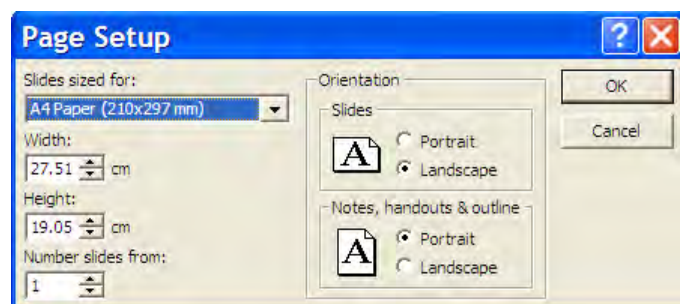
Page Setup

?

Slides sized for:
A4 Paper (210x297 mm)

Width:
27.51 cm

Height:
19.05 cm

Number slides from:
1

Orientation

Slides
A
Portrait
Landscape

Notes, handouts & outline
A
Portrait
Landscape

OK

Cancel